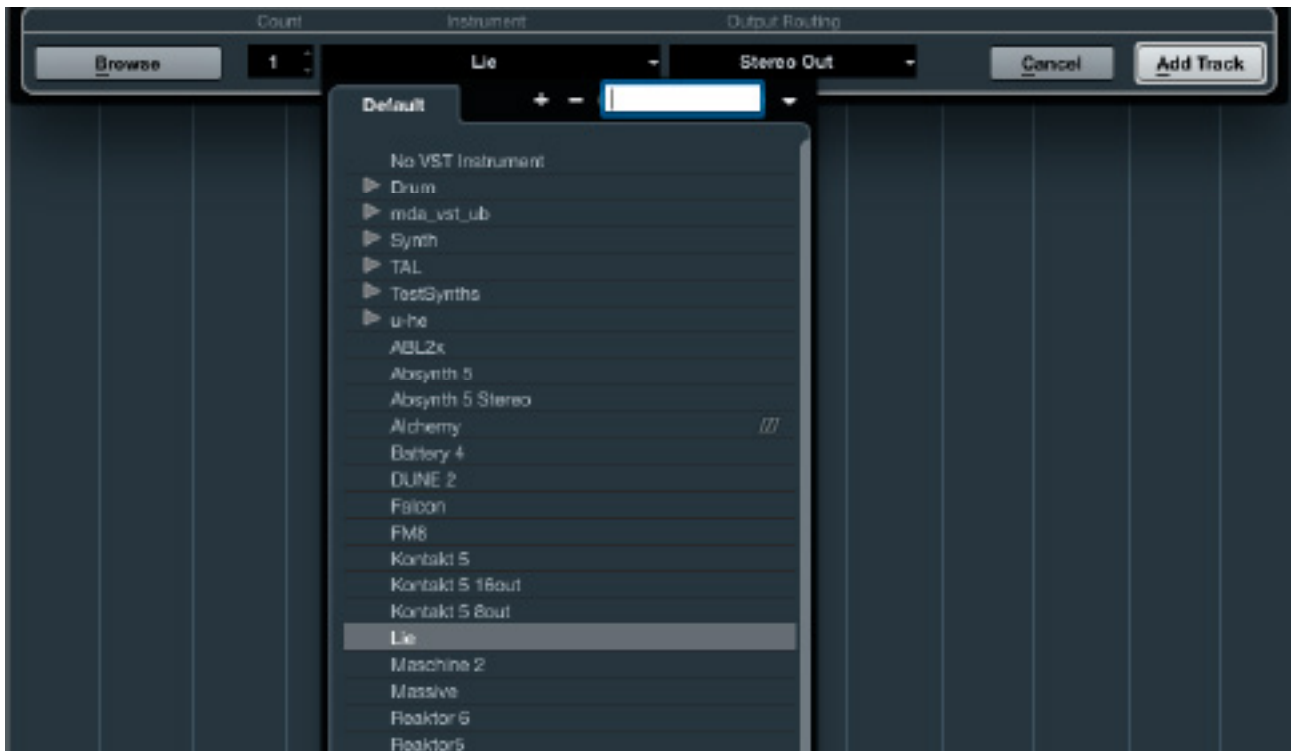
Count

Instrument

Output Routing

Browse

1

Lie

Stereo Out

Cancel

Add Track

Default

+ −

No VST Instrument
Drum
mda_vst_ub
Synth
TAL
TestSynths
u-he
ABL2x
Absynth 5
Absynth 5 Stereo
Alchemy
Battery 4
DUNE 2
Falcon
FM8
Kontakt 5
Kontakt 5 16out
Kontakt 5 8out
Lie
Maschine 2
Massive
Reaktor 6
Reaktor5